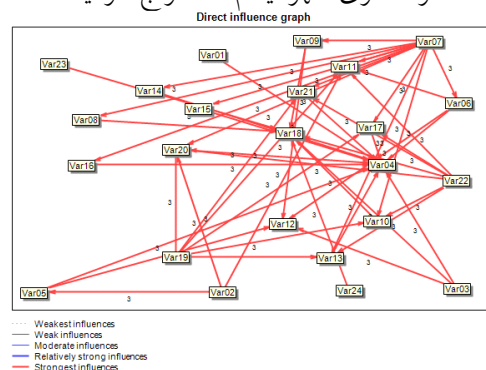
Direct influence graph

Var09
Var07
Var01
Var23
Var11
Var14
Var21
Var06
Var15
Var08
Var18
Var17
Var20
Var04
Var16
Var22
Var12
Var10
Var19
Var13
Var03
Var05
Var02
Var24

3 3 3 3 3 3 3 3 3 3 3 3 3 3 3 3 3 3 3 3 3 3 3 3 3 3 3 3 3 3

Weakest influences
Weak influences
Moderate influences
Relatively strong influences
Strongest influences